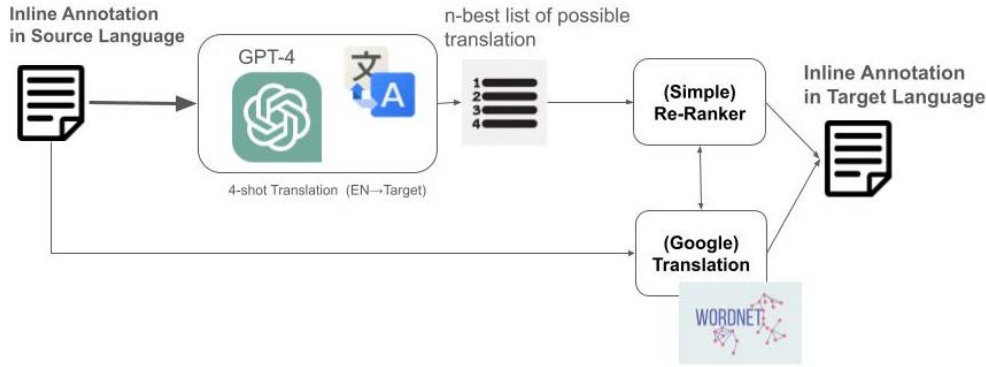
Inline Annotation in Source Language

GPT-4

文

A

4-shot Translation (EN→Target)

n-best list of possible translation

1
2
3
4

(Simple) Re-Ranker

(Google) Translation

WORDNET

Inline Annotation in Target Language